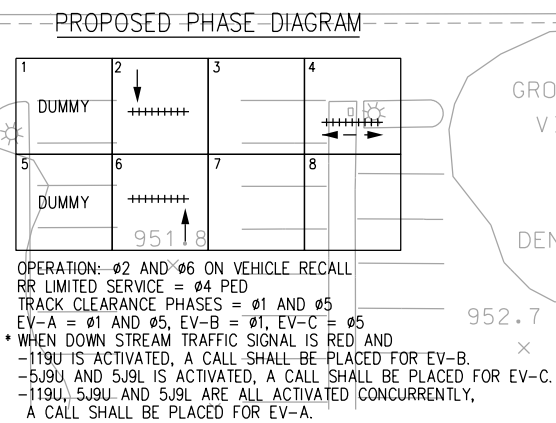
PROPOSED PHASE DIAGRAM

| 1 | 2 | 3 | 4 |
|---|---|---|---|
| DUMMY | | | |
| 5 | 6 | 7 | 8 |
| DUMMY | 951.8 | | |

GRO
V
DEN
952.7

OPERATION: ø2 AND ø6 ON VEHICLE RECALL
RR LIMITED SERVICE = ø4 PED
TRACK CLEARANCE PHASES = ø1 AND ø5
EV-A = ø1 AND ø5, EV-B = ø1, EV-C = ø5
* WHEN DOWN STREAM TRAFFIC SIGNAL IS RED AND
-119U IS ACTIVATED, A CALL SHALL BE PLACED FOR EV-B.
-5J9U AND 5J9L IS ACTIVATED, A CALL SHALL BE PLACED FOR EV-C.
-119U, 5J9U AND 5J9L ARE ALL ACTIVATED CONCURRENTLY, A CALL SHALL BE PLACED FOR EV-A.